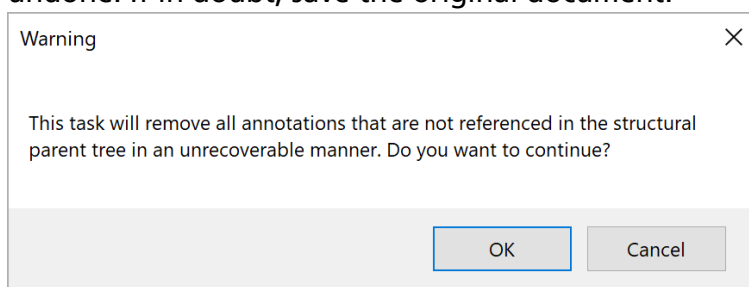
undone. If in doubt, save the original document.

Warning

×

This task will remove all annotations that are not referenced in the structural parent tree in an unrecoverable manner. Do you want to continue?

OK

Cancel